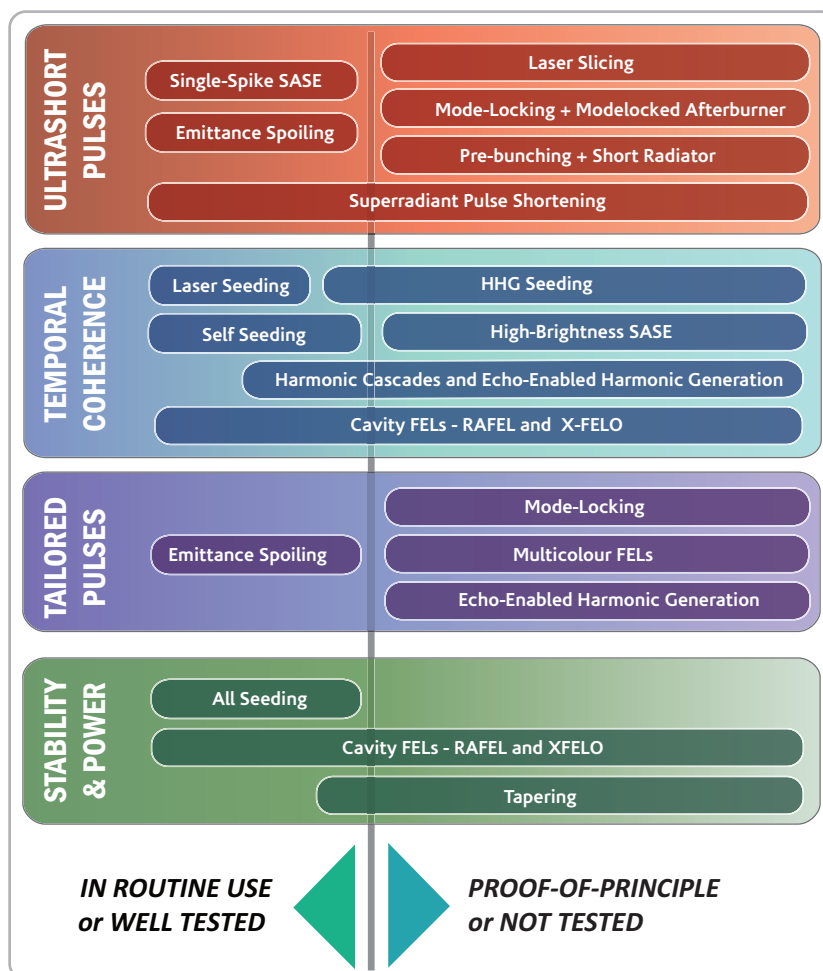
ULTRASHORT PULSES

Single-Spike SASE

Emittance Spoiling

Laser Slicing

Mode-Locking + Modelocked Afterburner

Pre-bunching + Short Radiator

Superradiant Pulse Shortening

TEMPORAL COHERENCE

Laser Seeding

HHG Seeding

Self Seeding

High-Brightness SASE

Harmonic Cascades and Echo-Enabled Harmonic Generation

Cavity FELs - RAFEL and X-FELO

TAILORED PULSES

Mode-Locking

Emittance Spoiling

Multicolour FELs

Echo-Enabled Harmonic Generation

STABILITY & POWER

All Seeding

Cavity FELs - RAFEL and XFELO

Tapering

IN ROUTINE USE or WELL TESTED

PROOF-OF-PRINCIPLE or NOT TESTED